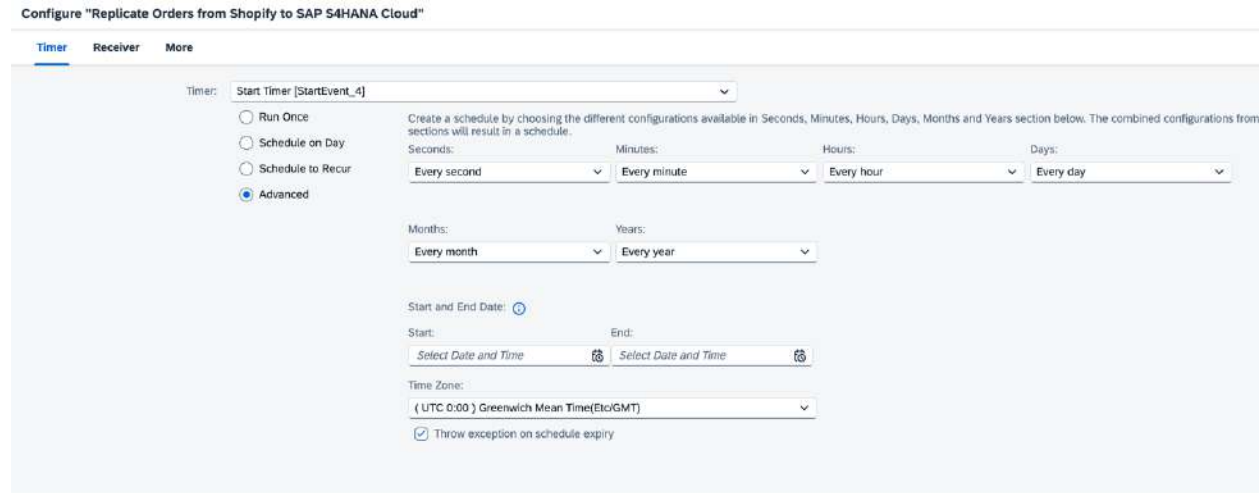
Configure "Replicate Orders from Shopify to SAP S4HANA Cloud"

Timer Receiver More

Timer: Start Timer [StartEvent_4]

Run Once
Schedule on Day
Schedule to Recur
Advanced

Create a schedule by choosing the different configurations available in Seconds, Minutes, Hours, Days, Months and Years section below. The combined configurations from sections will result in a schedule.

Seconds: Every second
Minutes: Every minute
Hours: Every hour
Days: Every day

Months: Every month
Years: Every year

Start and End Date:
Start: Select Date and Time
End: Select Date and Time

Time Zone:
( UTC 0:00 ) Greenwich Mean Time(Etc/GMT)

Throw exception on schedule expiry